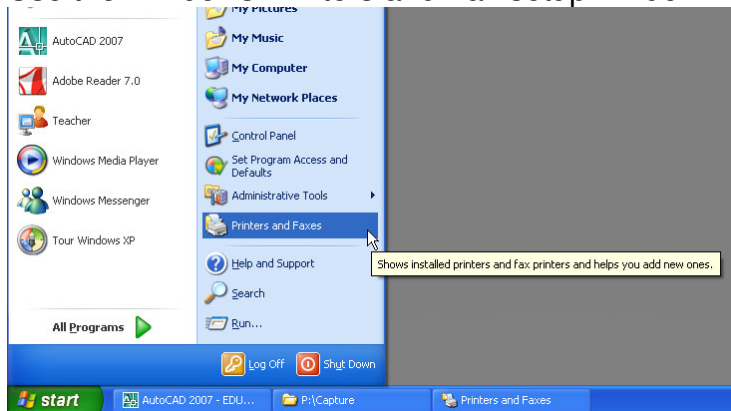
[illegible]

AutoCAD 2007

Adobe Reader 7.0

Teacher

Windows Media Player

Windows Messenger

Tour Windows XP

All Programs

My Pictures

My Music

My Computer

My Network Places

Control Panel

Set Program Access and Defaults

Administrative Tools

Printers and Faxes

Help and Support

Search

Run...

Shows installed printers and fax printers and helps you add new ones.

Log Off

Shut Down

start

AutoCAD 2007 - EDU...

P:\Capture

Printers and Faxes